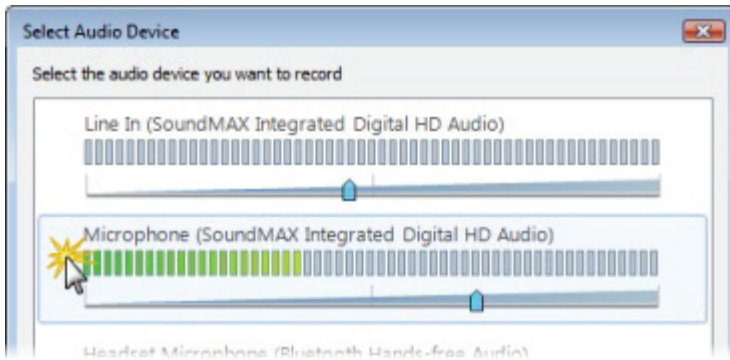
Select Audio Device

Select the audio device you want to record

Line In (SoundMAX Integrated Digital HD Audio)

Microphone (SoundMAX Integrated Digital HD Audio)

Headset Microphone (Bluetooth Hands-free Audio)